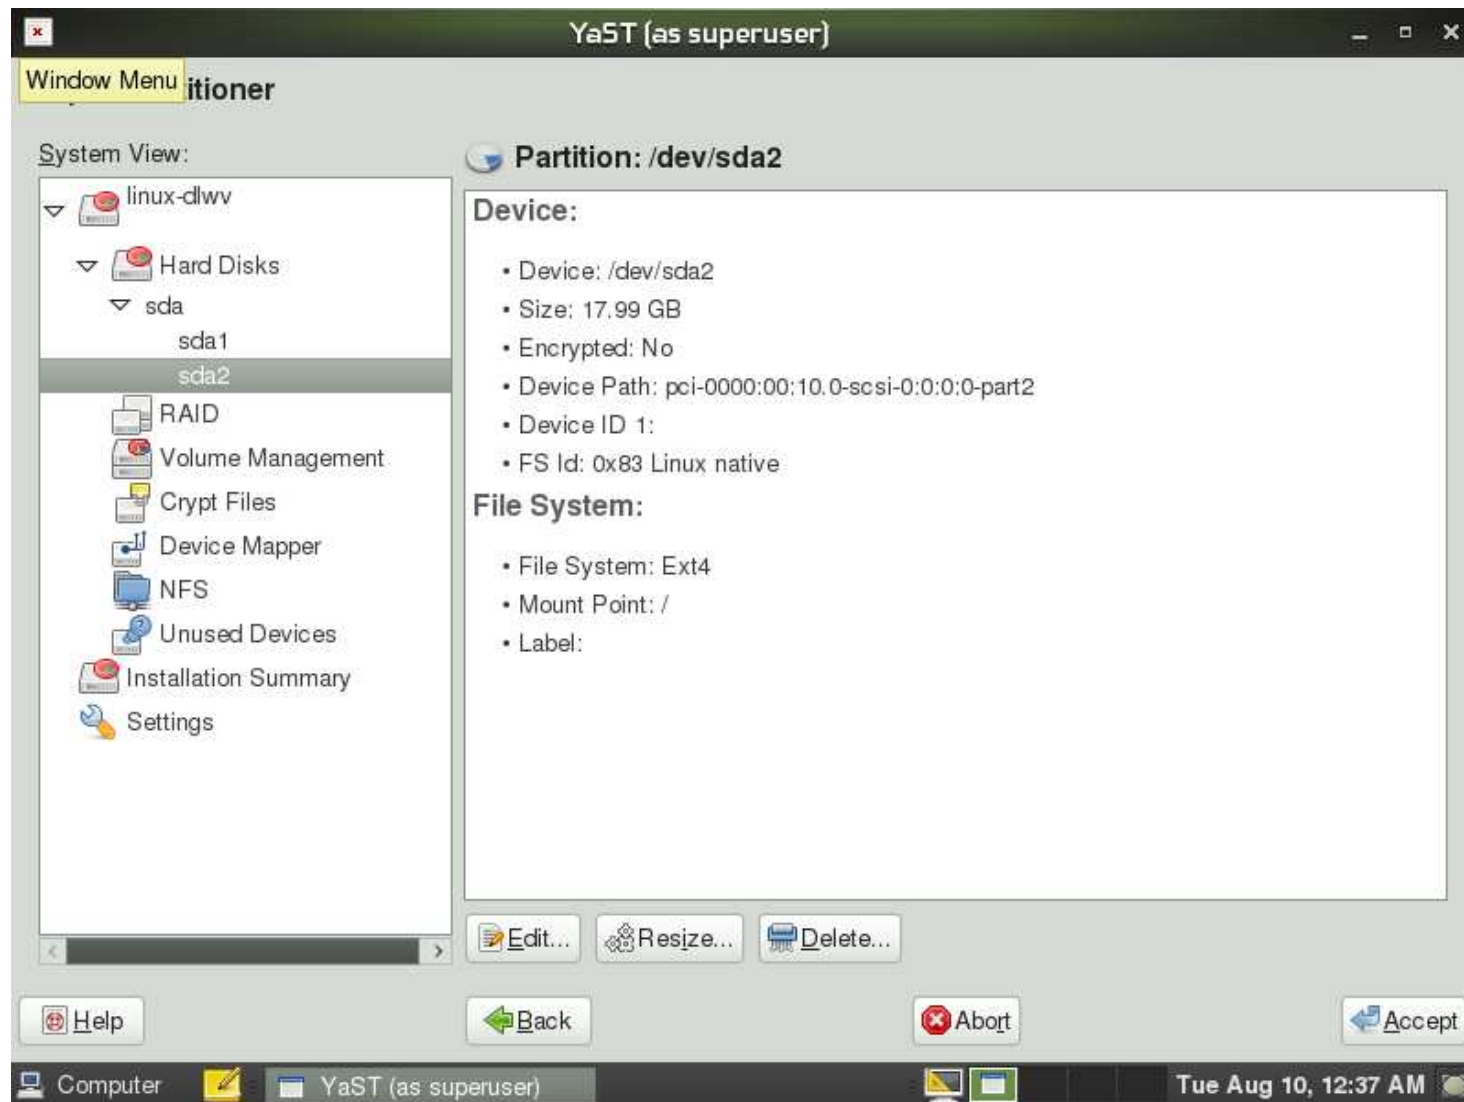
YaST (as superuser)

Window Menu itioner

System View:

linux-dlwv
Hard Disks
sda
sda1
sda2
RAID
Volume Management
Crypt Files
Device Mapper
NFS
Unused Devices
Installation Summary
Settings

Partition: /dev/sda2

Device:

• Device: /dev/sda2
• Size: 17.99 GB
• Encrypted: No
• Device Path: pci-0000:00:10.0-scsi-0:0:0:0-part2
• Device ID 1:
• FS Id: 0x83 Linux native

File System:

• File System: Ext4
• Mount Point: /
• Label:

Edit... Resize... Delete...

Help Back Abort Accept

Computer YaST (as superuser) Tue Aug 10, 12:37 AM